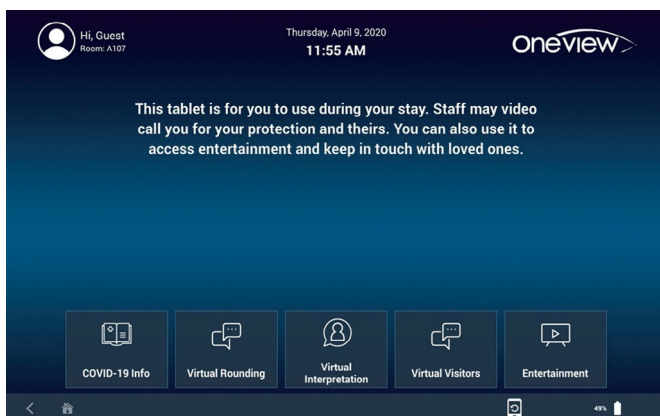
Hi, Guest
Room: A107

Thursday, April 9, 2020
11:55 AM

oneview

This tablet is for you to use during your stay. Staff may video call you for your protection and theirs. You can also use it to access entertainment and keep in touch with loved ones.

COVID-19 Info

Virtual Rounding

Virtual Interpretation

Virtual Visitors

Entertainment

49%